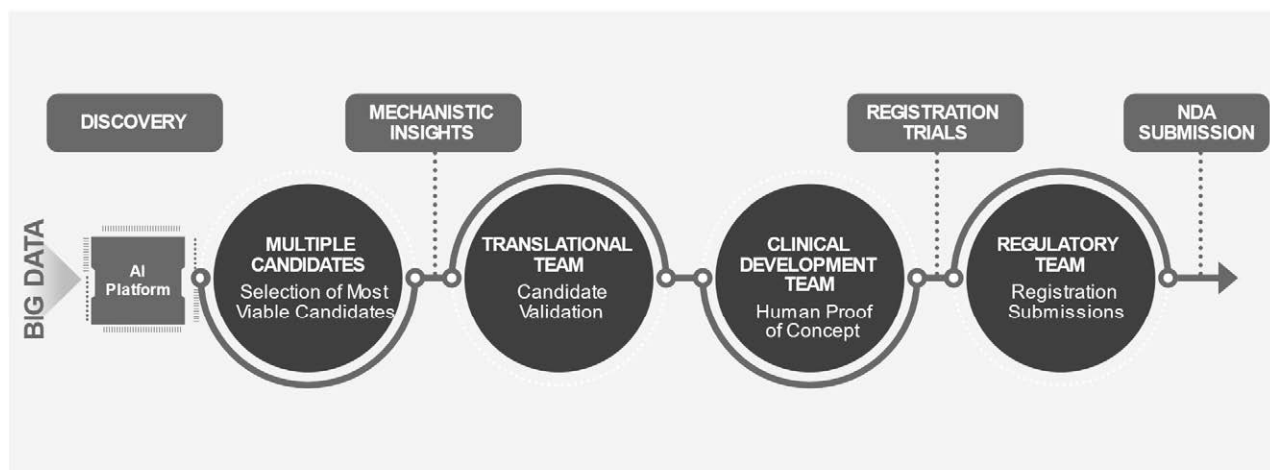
DISCOVERY

MECHANISTIC INSIGHTS

REGISTRATION TRIALS

NDA SUBMISSION

BIG DATA

AI Platform

MULTIPLE CANDIDATES
Selection of Most Viable Candidates

TRANSLATIONAL TEAM
Candidate Validation

CLINICAL DEVELOPMENT TEAM
Human Proof of Concept

REGULATORY TEAM
Registration Submissions